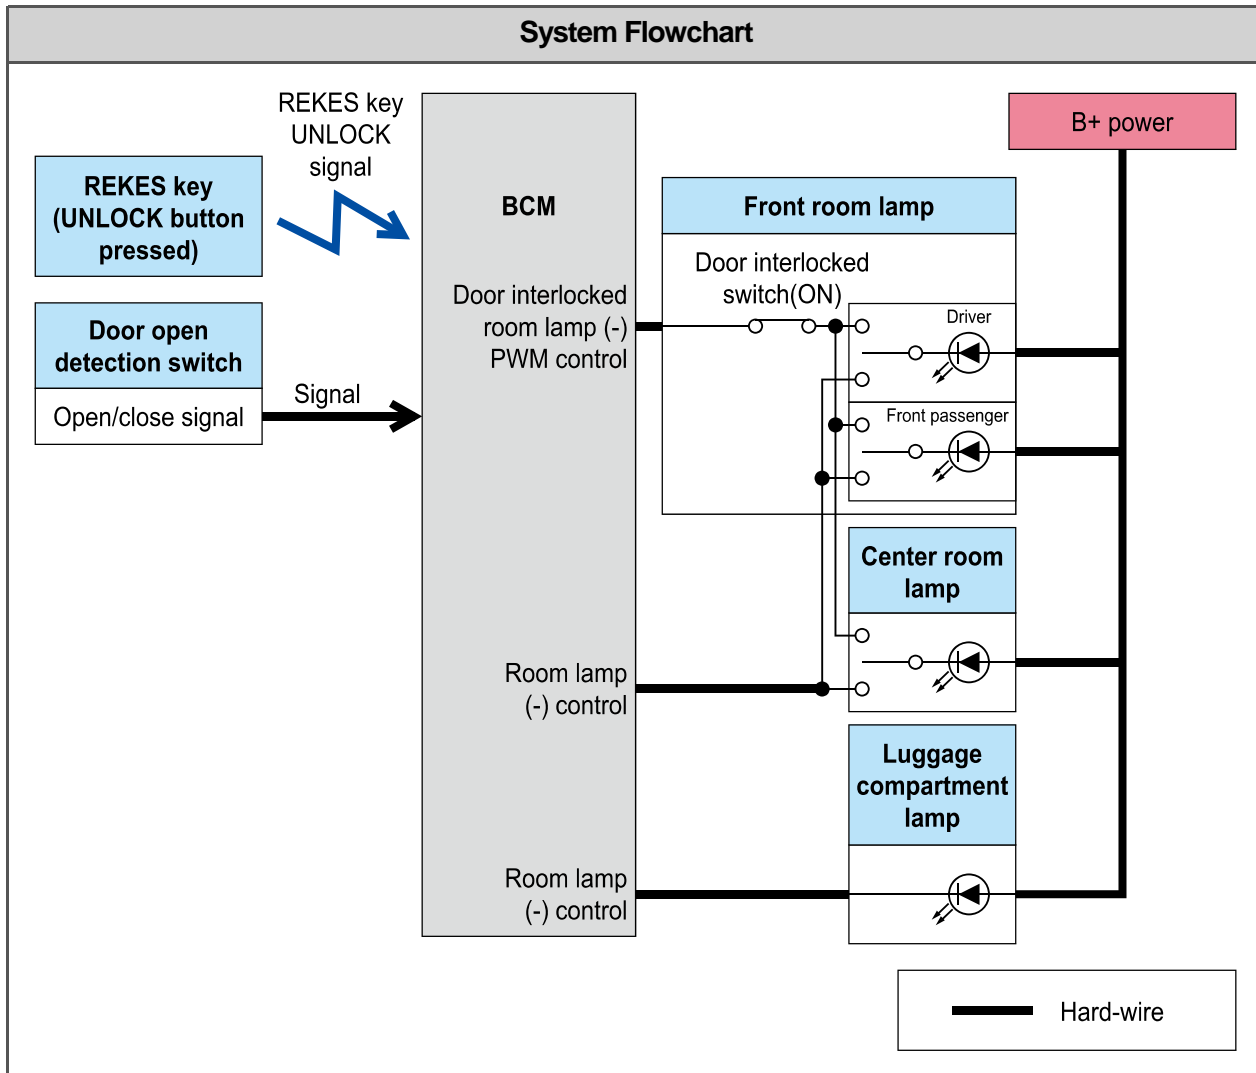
System Flowchart

REKES key (UNLOCK button pressed)

REKES key UNLOCK signal

Door open detection switch

Open/close signal

Signal

BCM

Door interlocked room lamp (-) PWM control

Room lamp (-) control

Room lamp (-) control

B+ power

Front room lamp

Door interlocked switch(ON)

Driver

Front passenger

Center room lamp

Luggage compartment lamp

Hard-wire